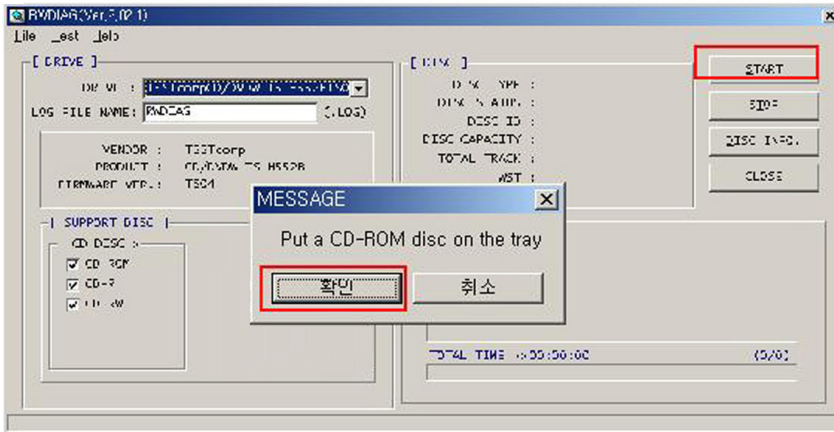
RWDIAG(Ver.3.02.1)

File Test Help

[ DRIVE ]

DRIVE : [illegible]

LOG FILE NAME: RWDIAG (.LOG)

VENDOR : TSSTcorp
PRODUCT : CD/DVDW TS-H552B
FIRMWARE VER. : TS04

[ SUPPORT DISC ]

CD DISC >
CD-ROM
CD-R
CD-RW

[ DISC ]

DISC TYPE :
DISC STATUS :
DISC ID :
DISC CAPACITY :
TOTAL TRACK :
WST :

START
STOP
DISC INFO.
CLOSE

MESSAGE
Put a CD-ROM disc on the tray
확인
취소

TOTAL TIME 00:00:00 (0/0)